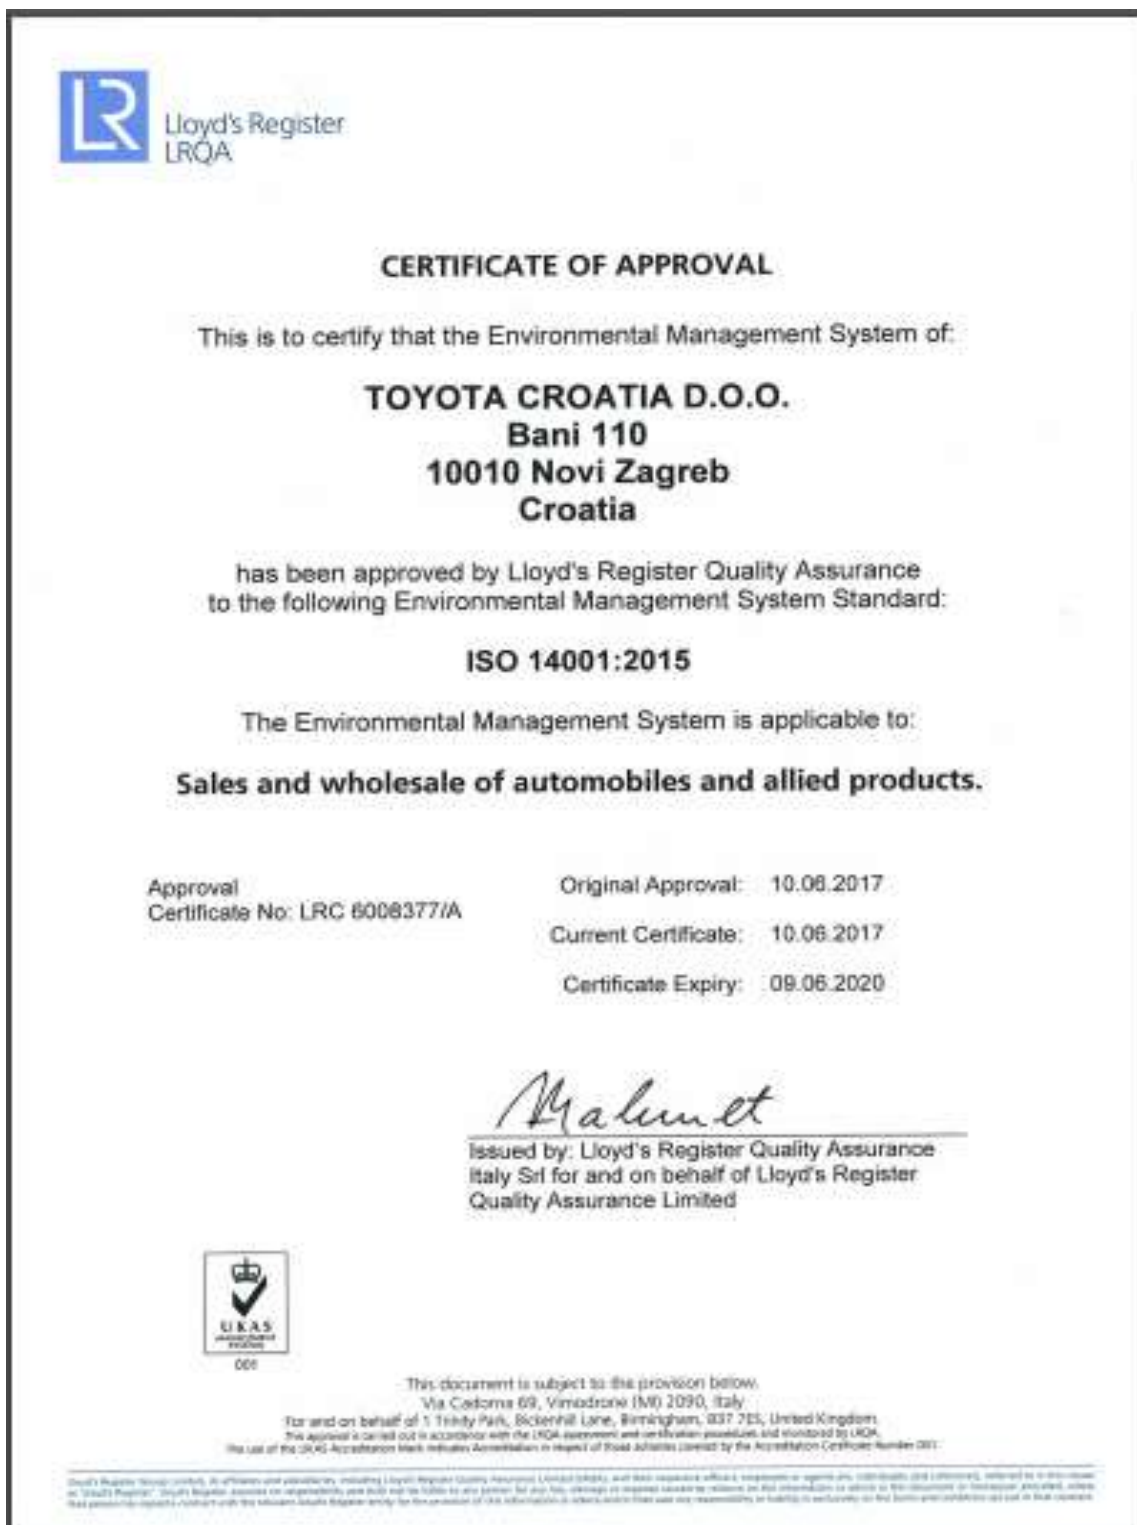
Lloyd's Register
LRQA

CERTIFICATE OF APPROVAL

This is to certify that the Environmental Management System of:

TOYOTA CROATIA D.O.O.
Bani 110
10010 Novi Zagreb
Croatia

has been approved by Lloyd's Register Quality Assurance to the following Environmental Management System Standard:

ISO 14001:2015

The Environmental Management System is applicable to:

Sales and wholesale of automobiles and allied products.

Approval
Certificate No: LRC 6008377/A

Original Approval: 10.06.2017

Current Certificate: 10.06.2017

Certificate Expiry: 09.06.2020

Malumet

Issued by: Lloyd's Register Quality Assurance Italy Srl for and on behalf of Lloyd's Register Quality Assurance Limited

UKAS
001

This document is subject to the provision below.
Via Cadorna 69, Vimodrone (MI) 2090, Italy
For and on behalf of 1 Trinity Park, Bickenhill Lane, Birmingham, B37 7ES, United Kingdom
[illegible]
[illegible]

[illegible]